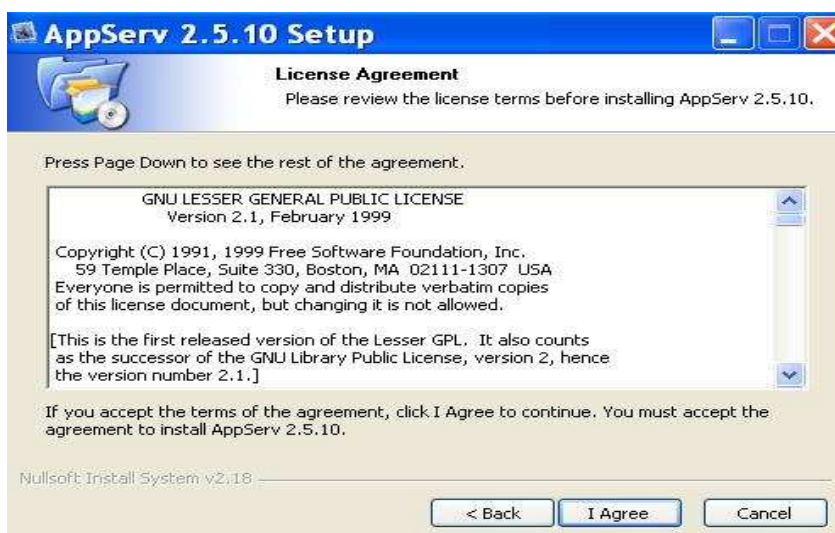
AppServ 2.5.10 Setup

License Agreement
Please review the license terms before installing AppServ 2.5.10.

Press Page Down to see the rest of the agreement.

GNU LESSER GENERAL PUBLIC LICENSE
Version 2.1, February 1999

Copyright (C) 1991, 1999 Free Software Foundation, Inc.
59 Temple Place, Suite 330, Boston, MA 02111-1307 USA
Everyone is permitted to copy and distribute verbatim copies of this license document, but changing it is not allowed.

[This is the first released version of the Lesser GPL. It also counts as the successor of the GNU Library Public License, version 2, hence the version number 2.1.]

If you accept the terms of the agreement, click I Agree to continue. You must accept the agreement to install AppServ 2.5.10.

Nullsoft Install System v2.18

< Back | I Agree | Cancel